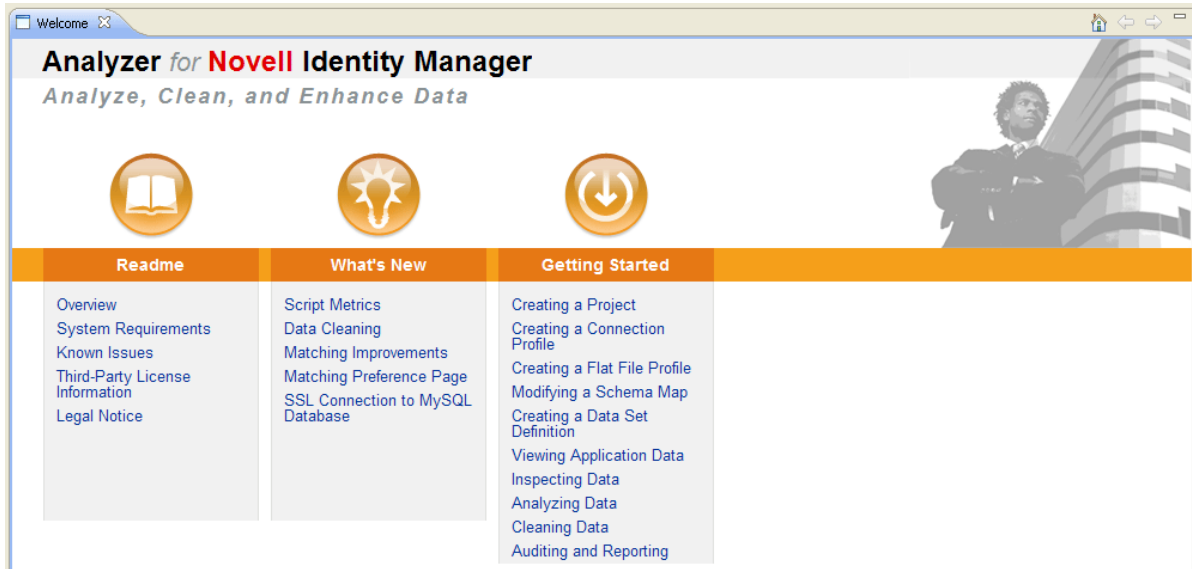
Welcome

Analyzer for Novell Identity Manager

Analyze, Clean, and Enhance Data

Readme

Overview
System Requirements
Known Issues
Third-Party License Information
Legal Notice

What's New

Script Metrics
Data Cleaning
Matching Improvements
Matching Preference Page
SSL Connection to MySQL Database

Getting Started

Creating a Project
Creating a Connection Profile
Creating a Flat File Profile
Modifying a Schema Map
Creating a Data Set Definition
Viewing Application Data
Inspecting Data
Analyzing Data
Cleaning Data
Auditing and Reporting